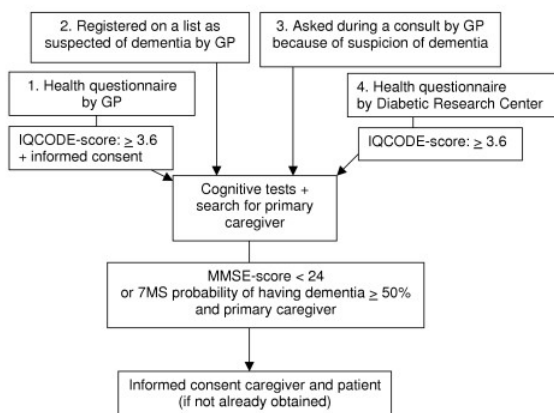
2. Registered on a list as suspected of dementia by GP

3. Asked during a consult by GP because of suspicion of dementia

1. Health questionnaire by GP

4. Health questionnaire by Diabetic Research Center

IQCODE-score: $\geq 3.6$ + informed consent

IQCODE-score: $\geq 3.6$

Cognitive tests + search for primary caregiver

MMSE-score < 24 or 7MS probability of having dementia $\geq 50\%$ and primary caregiver

Informed consent caregiver and patient (if not already obtained)